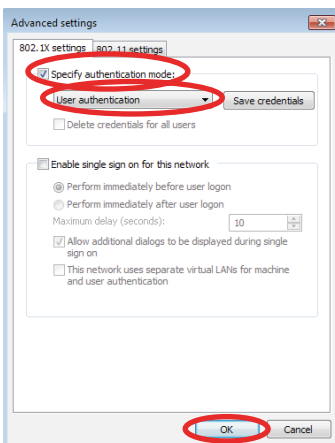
Advanced settings

802.1X settings | 802.11 settings

Specify authentication mode:

User authentication

Save credentials

Delete credentials for all users

Enable single sign on for this network

Perform immediately before user logon

Perform immediately after user logon

Maximum delay (seconds): 10

Allow additional dialogs to be displayed during single sign on

This network uses separate virtual LANs for machine and user authentication

OK

Cancel